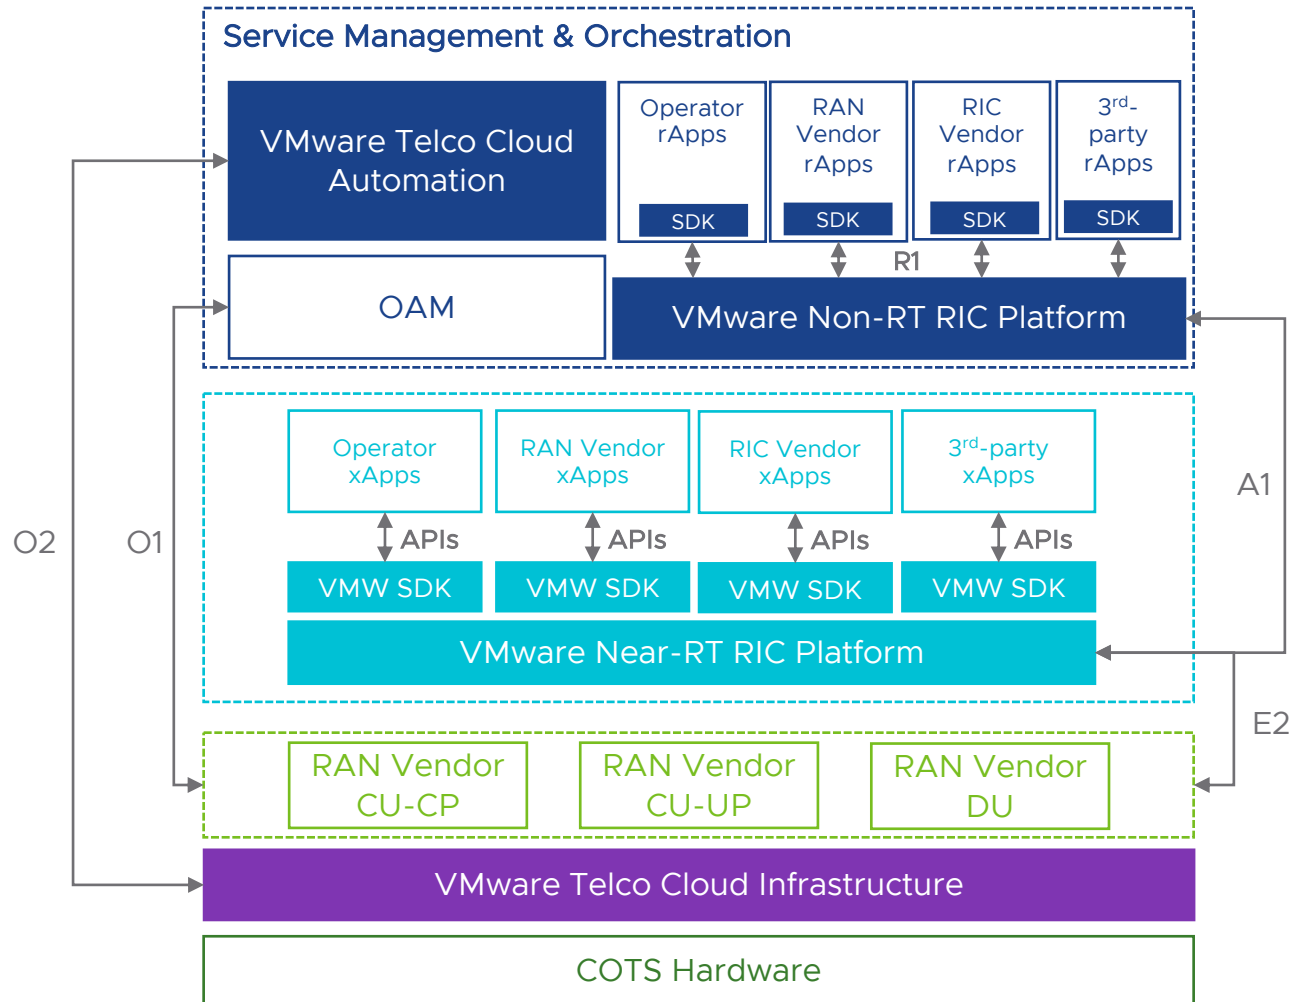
Service Management & Orchestration

VMware Telco Cloud Automation

Operator rApps
SDK

RAN Vendor rApps
SDK

RIC Vendor rApps
SDK

3$^{rd}$-party rApps
SDK

R1

OAM

VMware Non-RT RIC Platform

O2

O1

A1

Operator xApps

RAN Vendor xApps

RIC Vendor xApps

3$^{rd}$-party xApps

APIs

APIs

APIs

APIs

VMW SDK

VMW SDK

VMW SDK

VMW SDK

VMware Near-RT RIC Platform

E2

RAN Vendor CU-CP

RAN Vendor CU-UP

RAN Vendor DU

VMware Telco Cloud Infrastructure

COTS Hardware